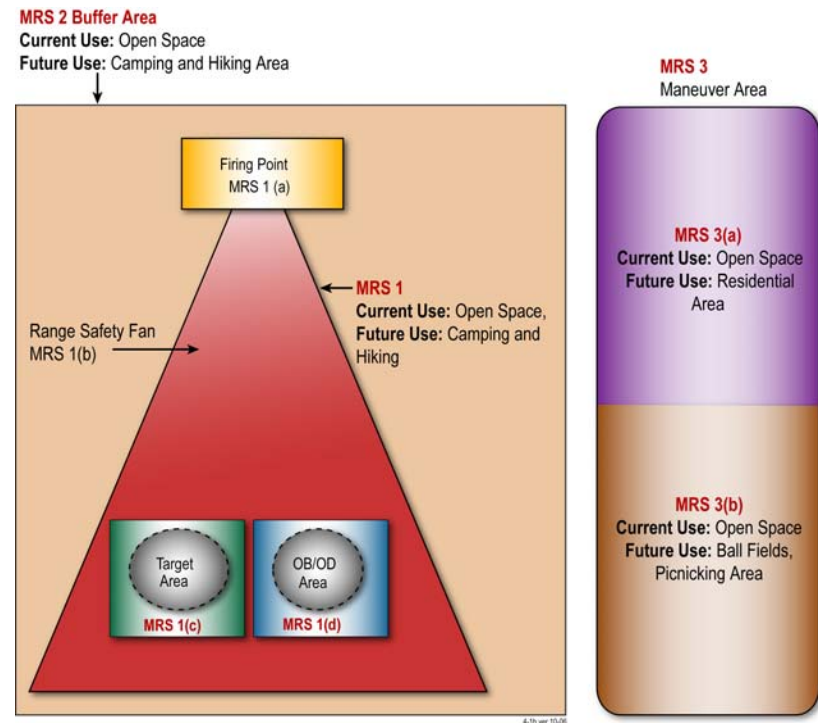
**MRS 2 Buffer Area**
**Current Use:** Open Space
**Future Use:** Camping and Hiking Area

Firing Point
MRS 1 (a)

**MRS 1**
**Current Use:** Open Space,
**Future Use:** Camping and Hiking

Range Safety Fan
MRS 1(b)

Target Area
**MRS 1(c)**

OB/OD Area
**MRS 1(d)**

**MRS 3**
Maneuver Area

**MRS 3(a)**
**Current Use:** Open Space
**Future Use:** Residential Area

**MRS 3(b)**
**Current Use:** Open Space
**Future Use:** Ball Fields, Picnicking Area

4-1b ver 10-06